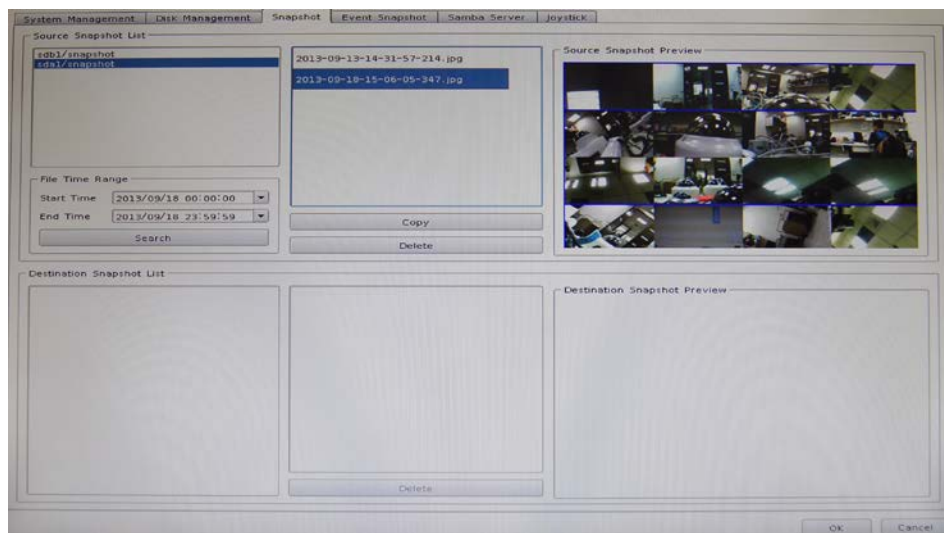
System Management | Disk Management | Snapshot | Event Snapshot | Samba Server | Joystick

Source Snapshot List

sdb1/snapshot
sda1/snapshot

2013-09-13-14-31-57-214.jpg
2013-09-18-15-06-05-347.jpg

Source Snapshot Preview

File Time Range

Start Time 2013/09/18 00:00:00

End Time 2013/09/18 23:59:59

Search

Copy

Delete

Destination Snapshot List

Destination Snapshot Preview

Delete

OK Cancel